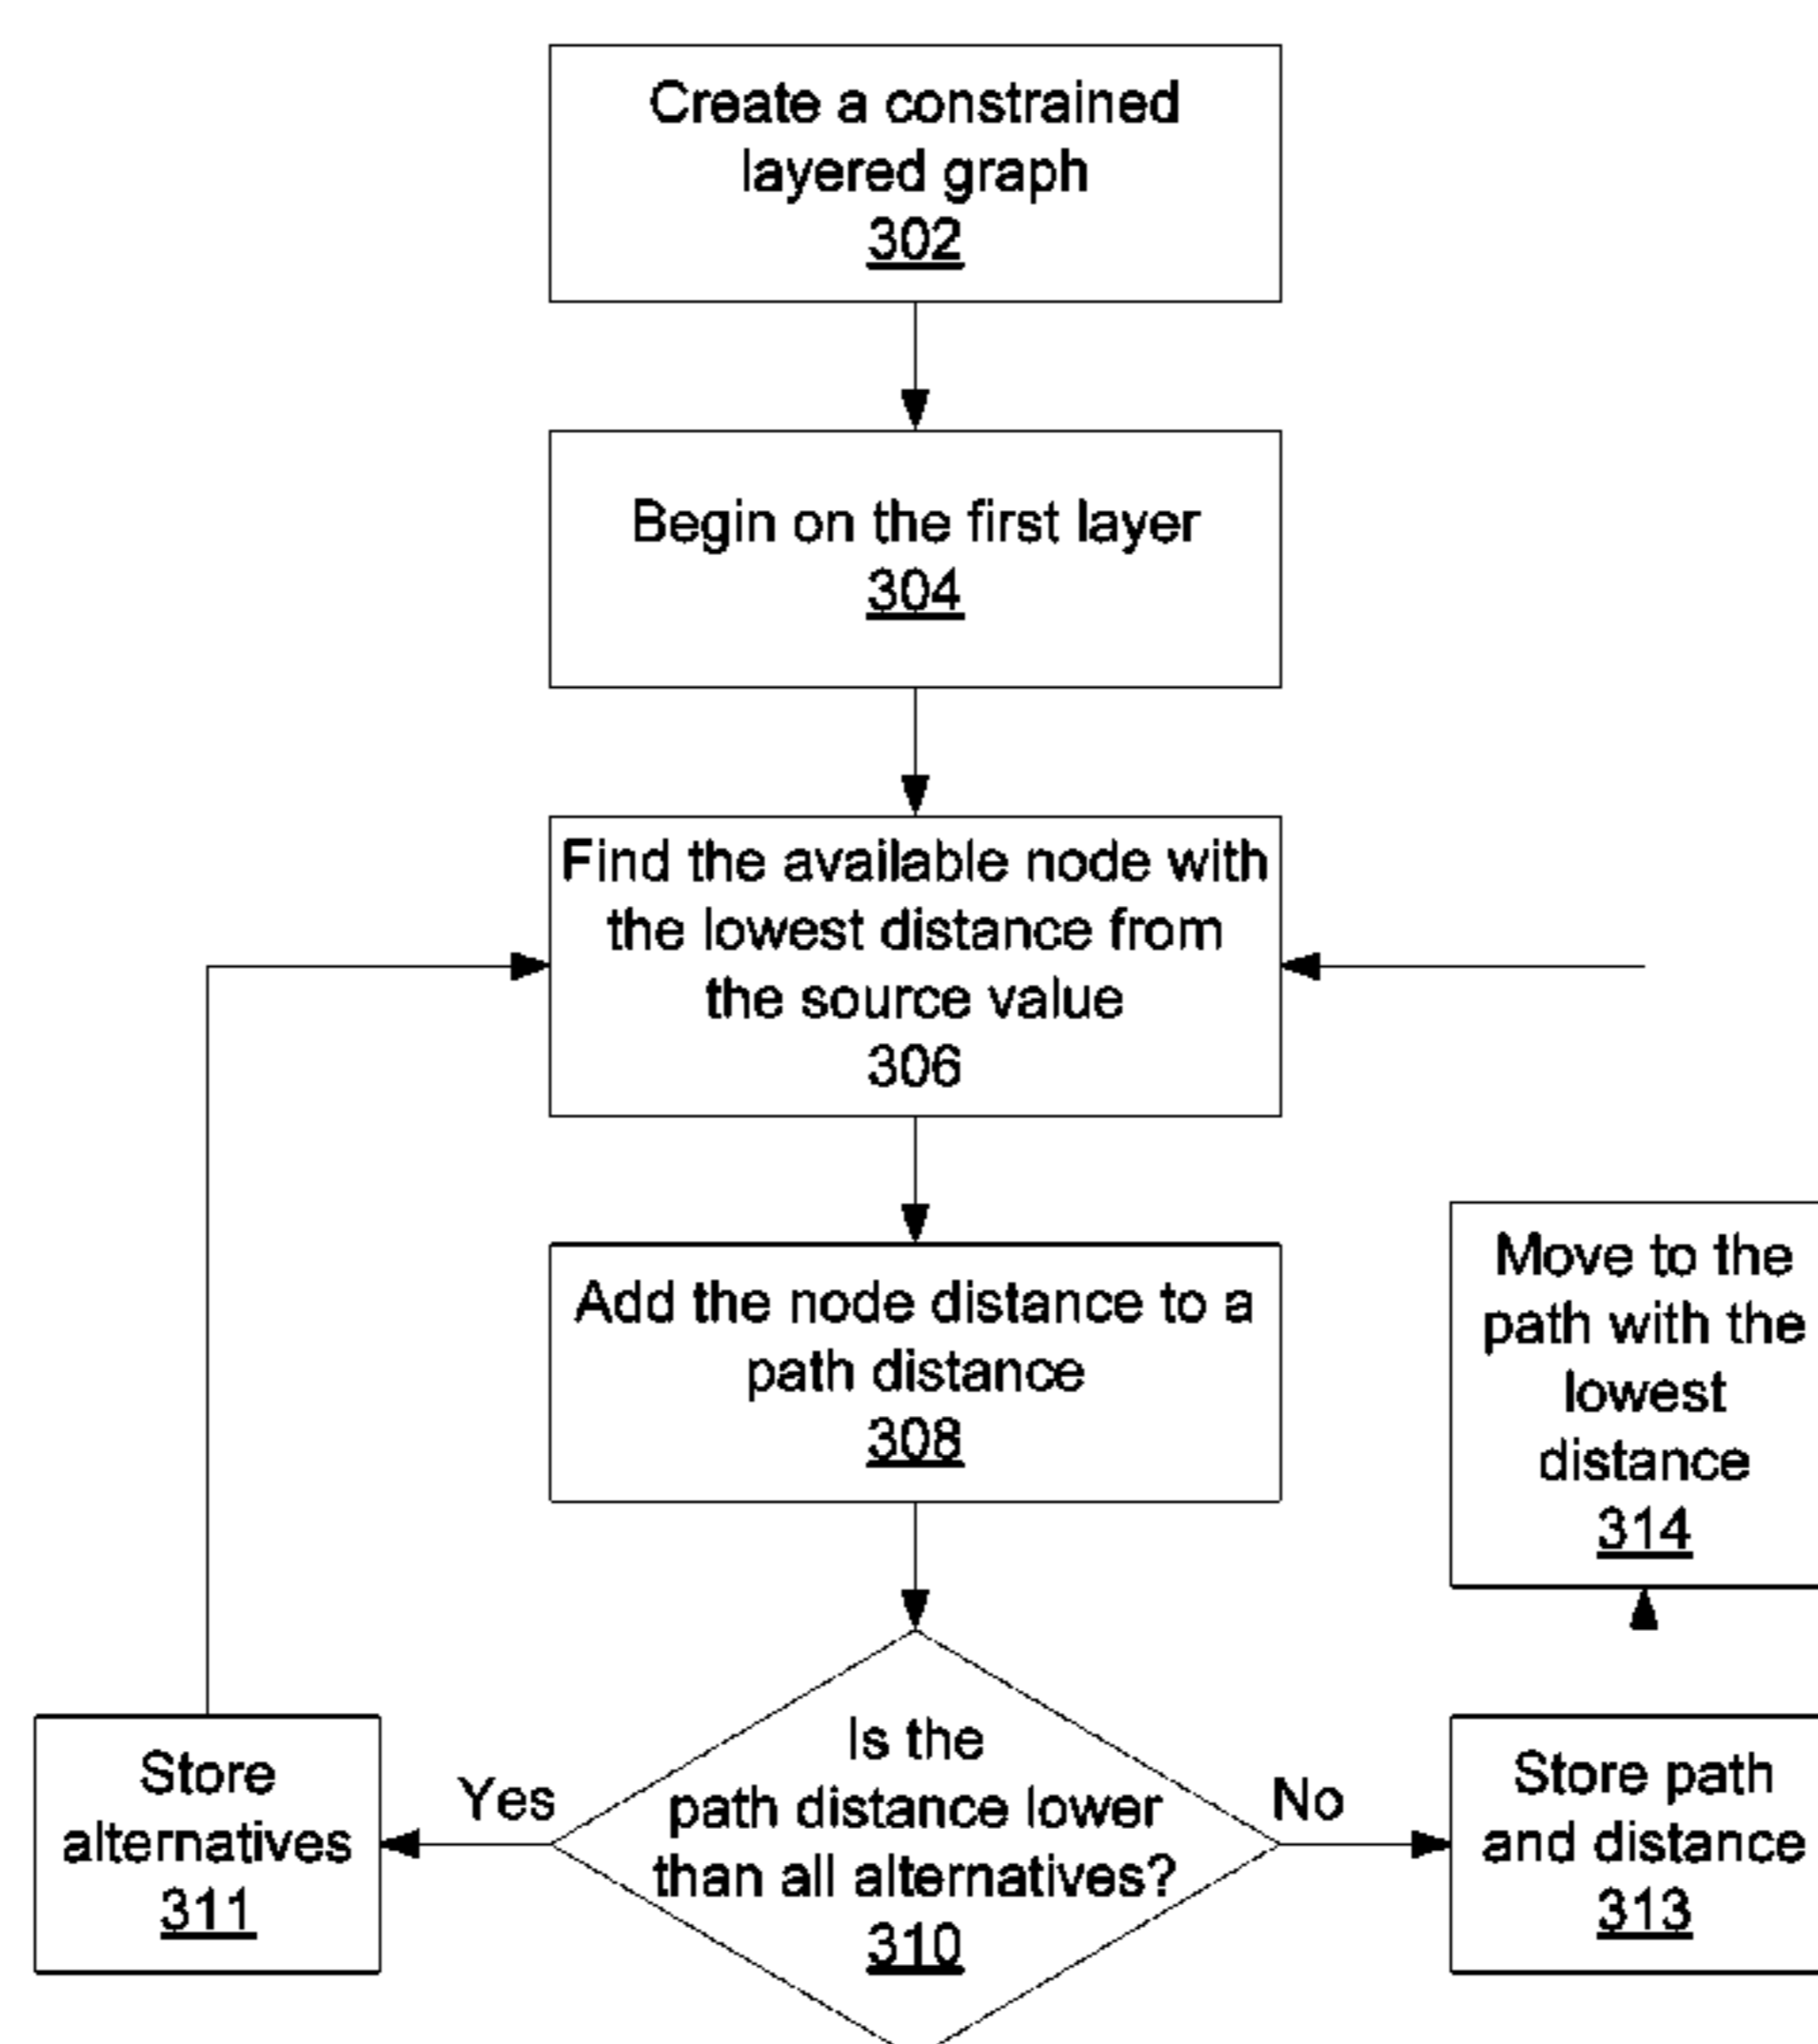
Create a constrained layered graph
302

Begin on the first layer
304

Find the available node with the lowest distance from the source value
306

Add the node distance to a path distance
308

Is the path distance lower than all alternatives?
310

Yes

Store alternatives
311

No

Store path and distance
313

Move to the path with the lowest distance
314